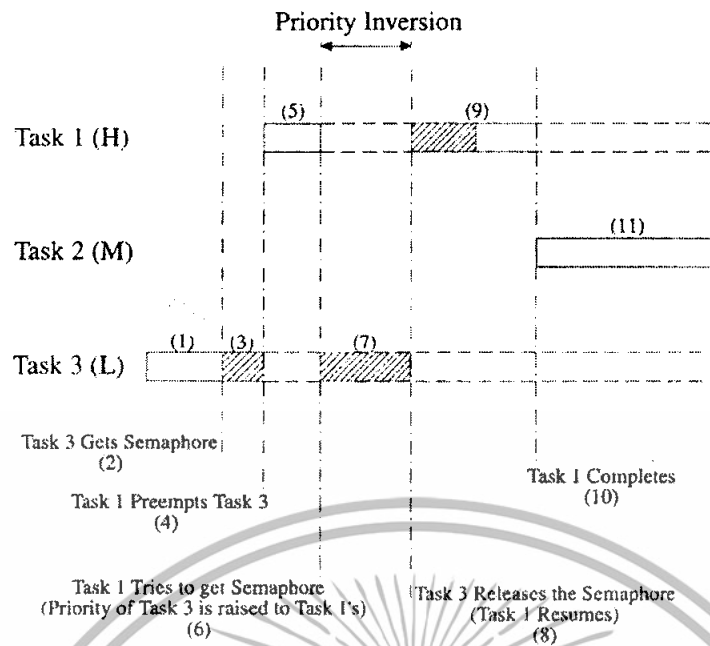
Priority Inversion

Task 1 (H)

(5)

(9)

Task 2 (M)

(11)

Task 3 (L)

(1)

(3)

(7)

Task 3 Gets Semaphore
(2)

Task 1 Preempts Task 3
(4)

Task 1 Completes
(10)

Task 1 Tries to get Semaphore
(Priority of Task 3 is raised to Task 1's)
(6)

Task 3 Releases the Semaphore
(Task 1 Resumes)
(8)